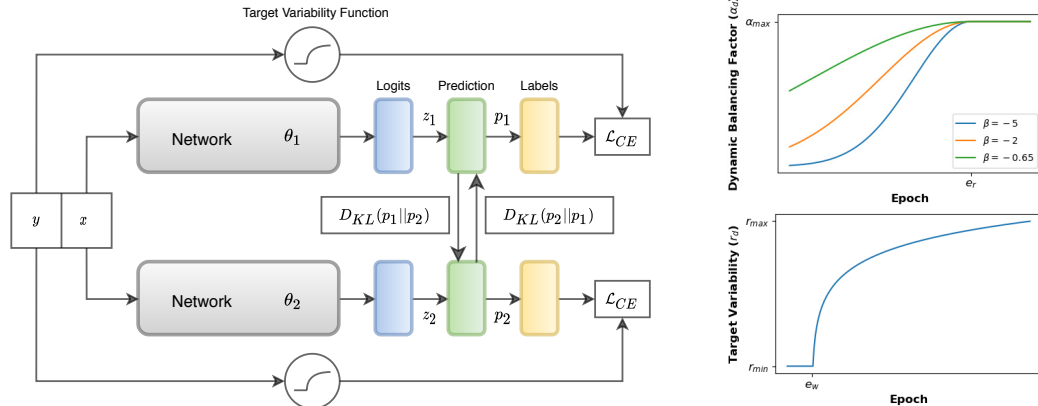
Target Variability Function

Logits

Prediction

Labels

Network $\theta_1$

$z_1$

$p_1$

$\mathcal{L}_{CE}$

$y$

$x$

$D_{KL}(p_1||p_2)$

$D_{KL}(p_2||p_1)$

Network $\theta_2$

$z_2$

$p_2$

$\mathcal{L}_{CE}$

Dynamic Balancing Factor ($\alpha_d$)

$\alpha_{max}$

$\beta = -5$

$\beta = -2$

$\beta = -0.65$

$e_r$

Epoch

Target Variability ($r_d$)

$r_{max}$

$r_{min}$

$e_w$

Epoch